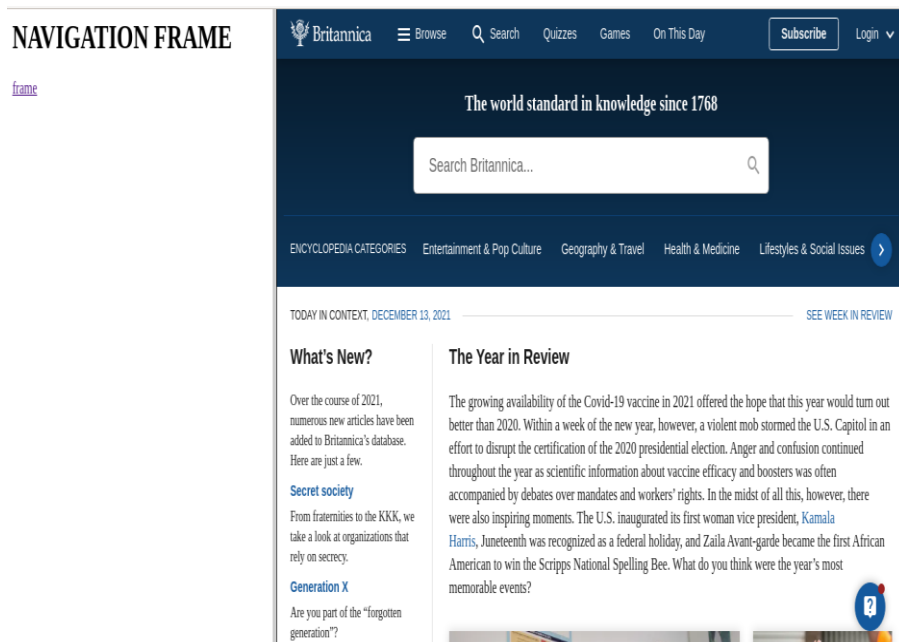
NAVIGATION FRAME

frame

Britannica Browse Search Quizzes Games On This Day Subscribe Login

The world standard in knowledge since 1768

Search Britannica...

ENCYCLOPEDIA CATEGORIES Entertainment & Pop Culture Geography & Travel Health & Medicine Lifestyles & Social Issues

TODAY IN CONTEXT, DECEMBER 13, 2021 SEE WEEK IN REVIEW

What's New?

Over the course of 2021, numerous new articles have been added to Britannica's database. Here are just a few.

Secret society

From fraternities to the KKK, we take a look at organizations that rely on secrecy.

Generation X

Are you part of the "forgotten generation"?

The Year in Review

The growing availability of the Covid-19 vaccine in 2021 offered the hope that this year would turn out better than 2020. Within a week of the new year, however, a violent mob stormed the U.S. Capitol in an effort to disrupt the certification of the 2020 presidential election. Anger and confusion continued throughout the year as scientific information about vaccine efficacy and boosters was often accompanied by debates over mandates and workers' rights. In the midst of all this, however, there were also inspiring moments. The U.S. inaugurated its first woman vice president, Kamala Harris, Juneteenth was recognized as a federal holiday, and Zaila Avant-garde became the first African American to win the Scripps National Spelling Bee. What do you think were the year's most memorable events?